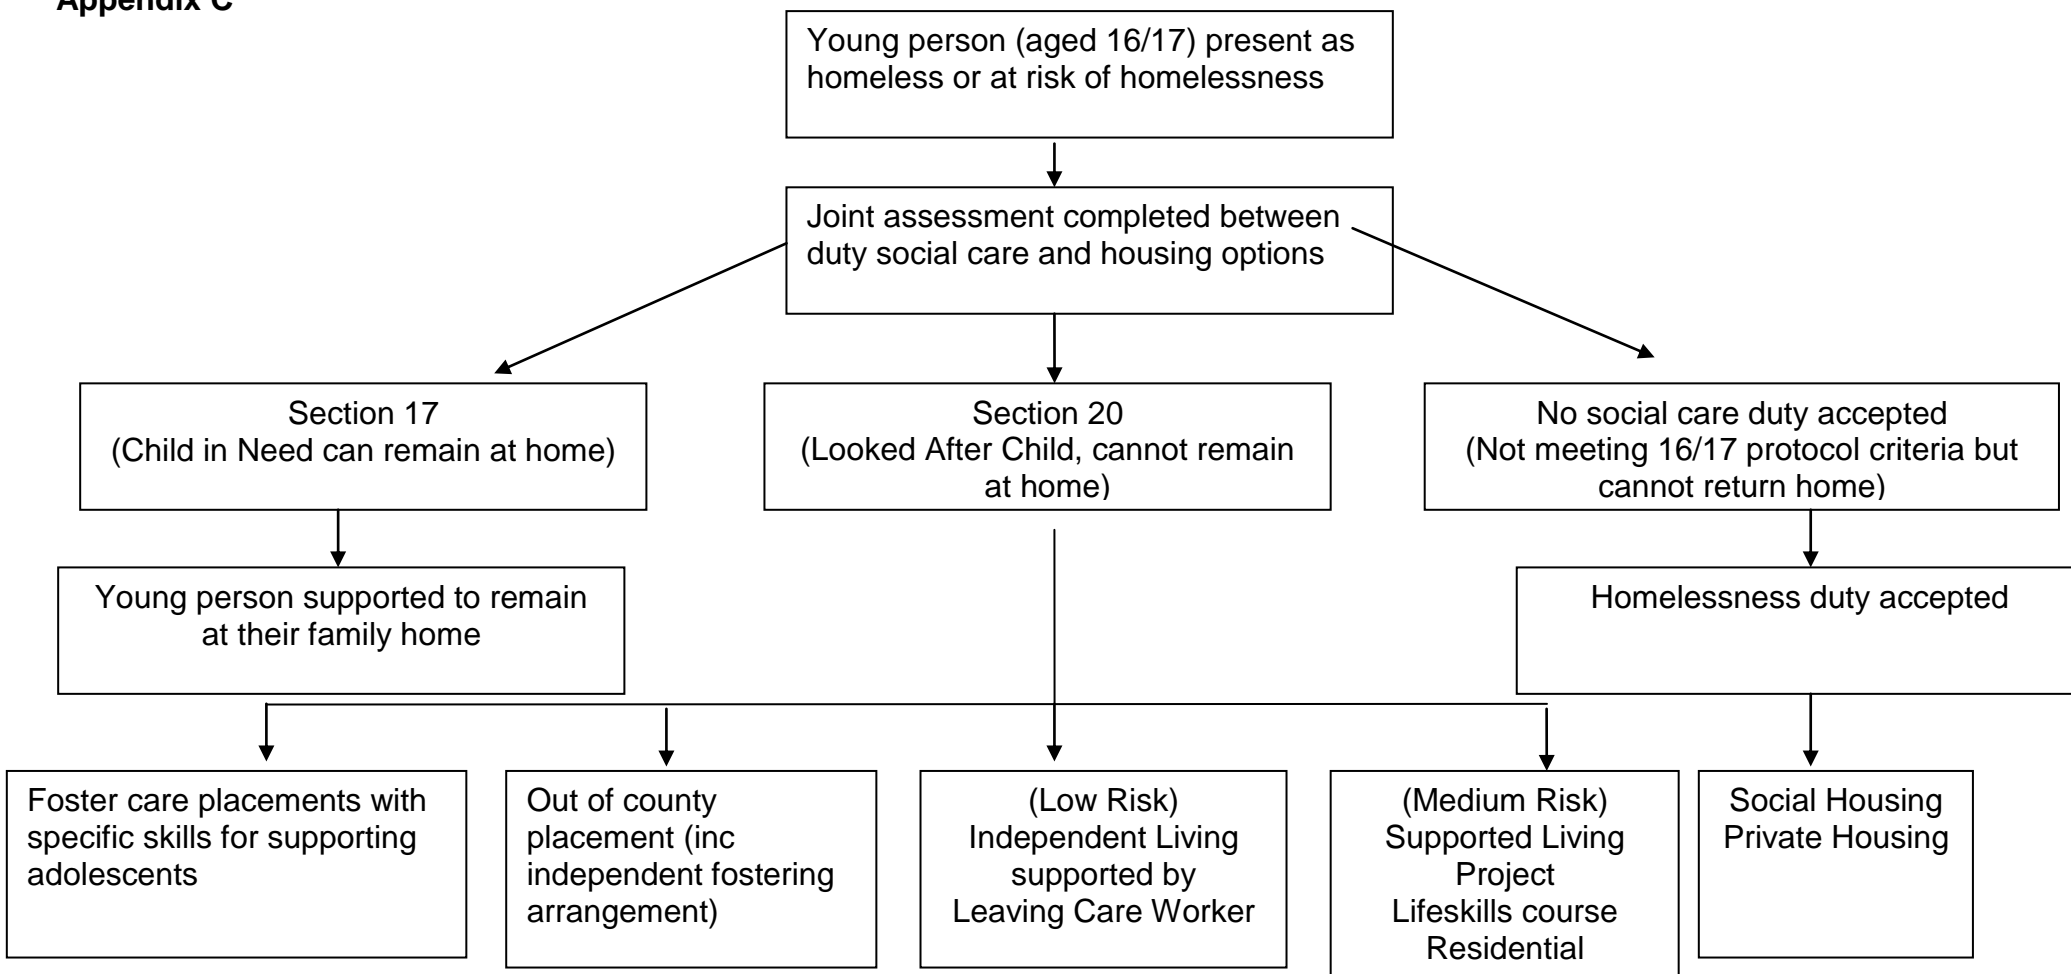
Appendix C

Young person (aged 16/17) present as homeless or at risk of homelessness

Joint assessment completed between duty social care and housing options

Section 17
(Child in Need can remain at home)

Section 20
(Looked After Child, cannot remain at home)

No social care duty accepted
(Not meeting 16/17 protocol criteria but cannot return home)

Young person supported to remain at their family home

Homelessness duty accepted

Foster care placements with specific skills for supporting adolescents

Out of county placement (inc independent fostering arrangement)

(Low Risk)
Independent Living supported by Leaving Care Worker

(Medium Risk)
Supported Living Project
Lifeskills course
Residential

Social Housing
Private Housing